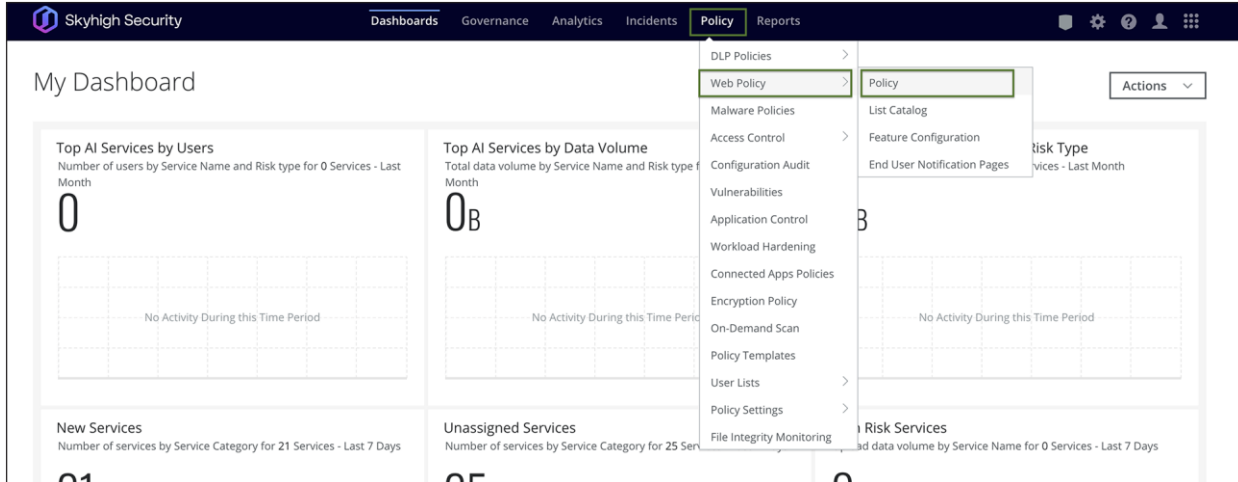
Skyhigh Security

Dashboards Governance Analytics Incidents Policy Reports

My Dashboard

Actions

DLP Policies
Web Policy
Malware Policies
Access Control
Configuration Audit
Vulnerabilities
Application Control
Workload Hardening
Connected Apps Policies
Encryption Policy
On-Demand Scan
Policy Templates
User Lists
Policy Settings
File Integrity Monitoring

Policy
List Catalog
Feature Configuration
End User Notification Pages

Top AI Services by Users
Number of users by Service Name and Risk type for 0 Services - Last Month
0
No Activity During this Time Period

Top AI Services by Data Volume
Total data volume by Service Name and Risk type f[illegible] Month
0B
No Activity During this Time Perio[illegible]

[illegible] Risk Type
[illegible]vices - Last Month
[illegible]B
No Activity During this Time Period

New Services
Number of services by Service Category for 21 Services - Last 7 Days
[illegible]

Unassigned Services
Number of services by Service Category for 25 Ser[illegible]
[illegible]

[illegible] Risk Services
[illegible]ad data volume by Service Name for 0 Services - Last 7 Days
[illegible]